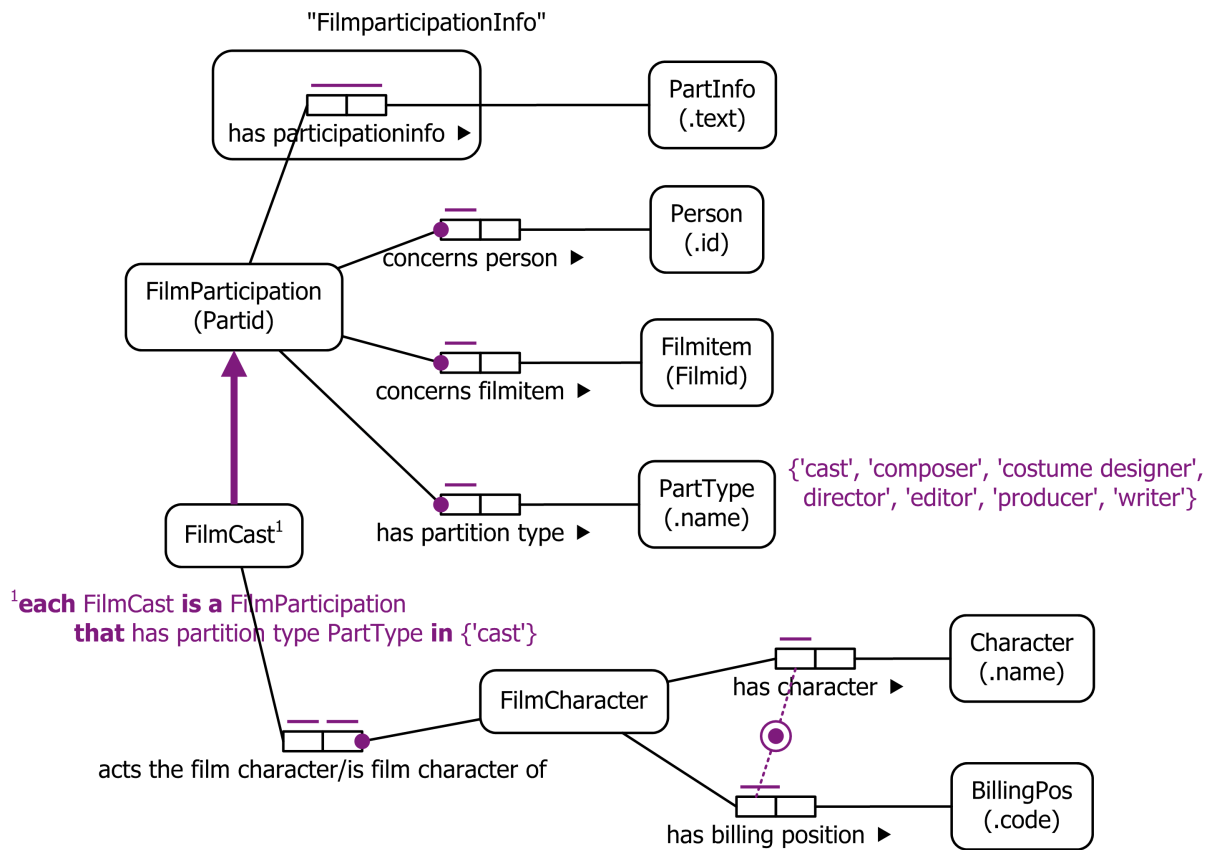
"FilmparticipationInfo"

has participationinfo ▶

PartInfo (.text)

Person (.id)

concerns person ▶

FilmParticipation (Partid)

Filmitem (Filmid)

concerns filmitem ▶

{'cast', 'composer', 'costume designer', director', 'editor', 'producer', 'writer'}

PartType (.name)

has partition type ▶

FilmCast$^1$

$^1$**each** FilmCast **is a** FilmParticipation **that** has partition type PartType **in** {'cast'}

Character (.name)

FilmCharacter

has character ▶

acts the film character/is film character of

BillingPos (.code)

has billing position ▶